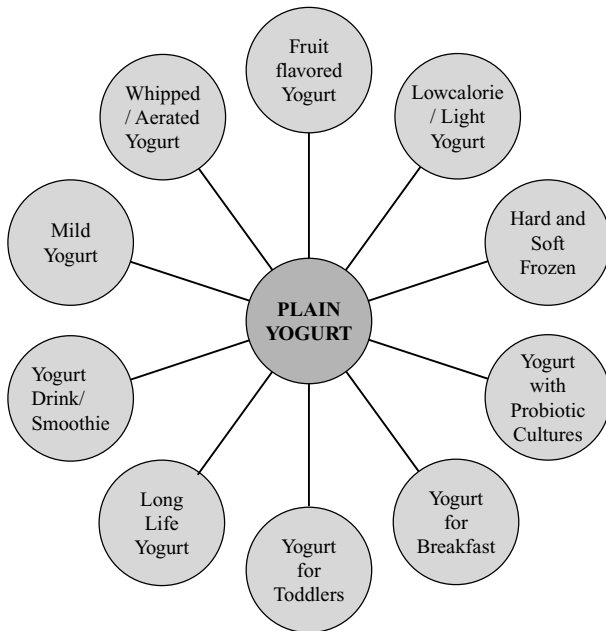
PLAIN YOGURT

Fruit flavored Yogurt

Lowcalorie / Light Yogurt

Hard and Soft Frozen

Yogurt with Probiotic Cultures

Yogurt for Breakfast

Yogurt for Toddlers

Long Life Yogurt

Yogurt Drink/ Smoothie

Mild Yogurt

Whipped / Aerated Yogurt